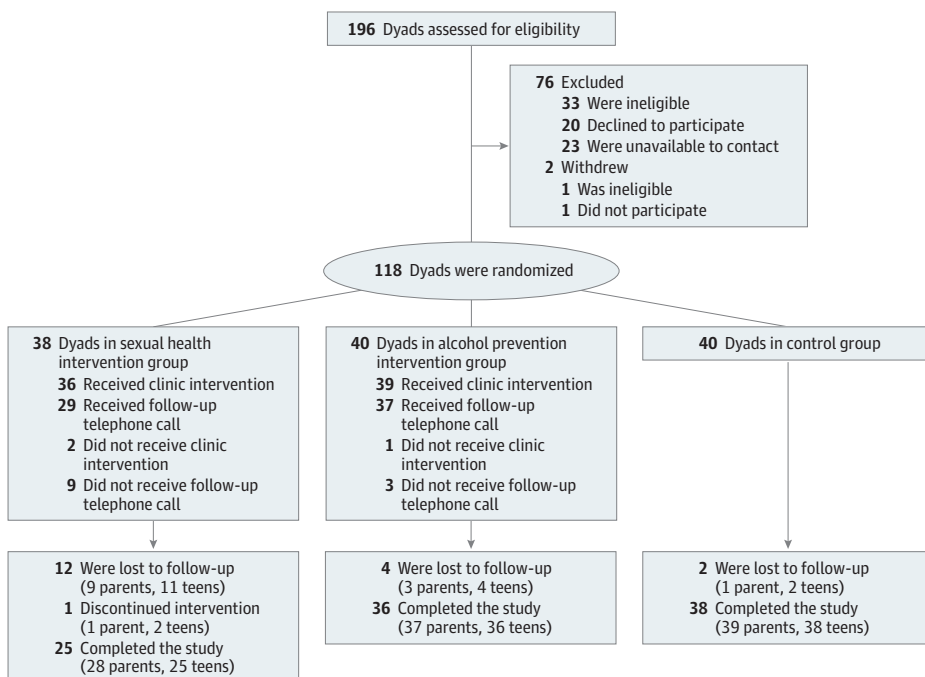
196 Dyads assessed for eligibility

76 Excluded
33 Were ineligible
20 Declined to participate
23 Were unavailable to contact
2 Withdrew
1 Was ineligible
1 Did not participate

118 Dyads were randomized

38 Dyads in sexual health intervention group
36 Received clinic intervention
29 Received follow-up telephone call
2 Did not receive clinic intervention
9 Did not receive follow-up telephone call

40 Dyads in alcohol prevention intervention group
39 Received clinic intervention
37 Received follow-up telephone call
1 Did not receive clinic intervention
3 Did not receive follow-up telephone call

40 Dyads in control group

12 Were lost to follow-up (9 parents, 11 teens)
1 Discontinued intervention (1 parent, 2 teens)
25 Completed the study (28 parents, 25 teens)

4 Were lost to follow-up (3 parents, 4 teens)
36 Completed the study (37 parents, 36 teens)

2 Were lost to follow-up (1 parent, 2 teens)
38 Completed the study (39 parents, 38 teens)